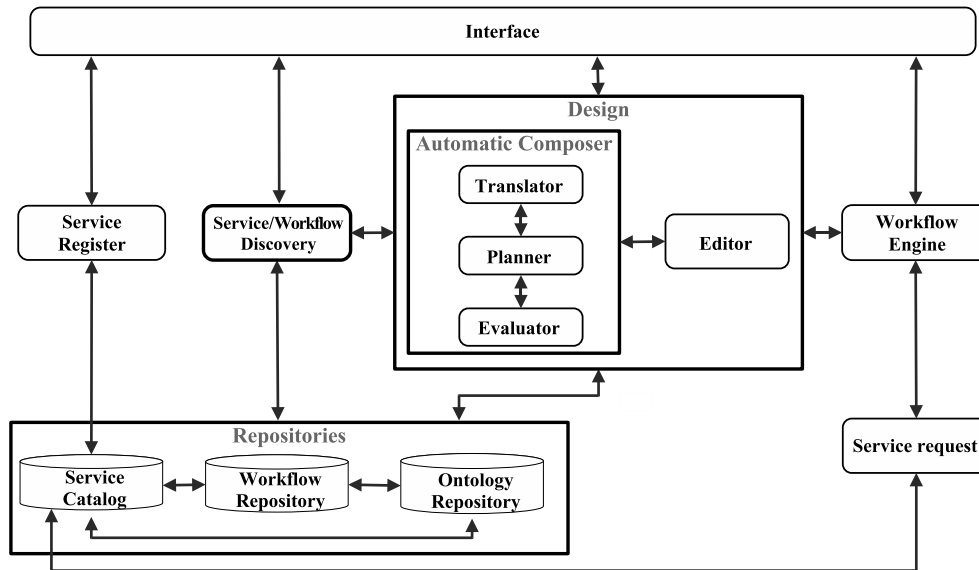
Interface

Service Register

Service/Workflow Discovery

Design

Automatic Composer

Translator

Planner

Evaluator

Editor

Workflow Engine

Repositories

Service Catalog

Workflow Repository

Ontology Repository

Service request